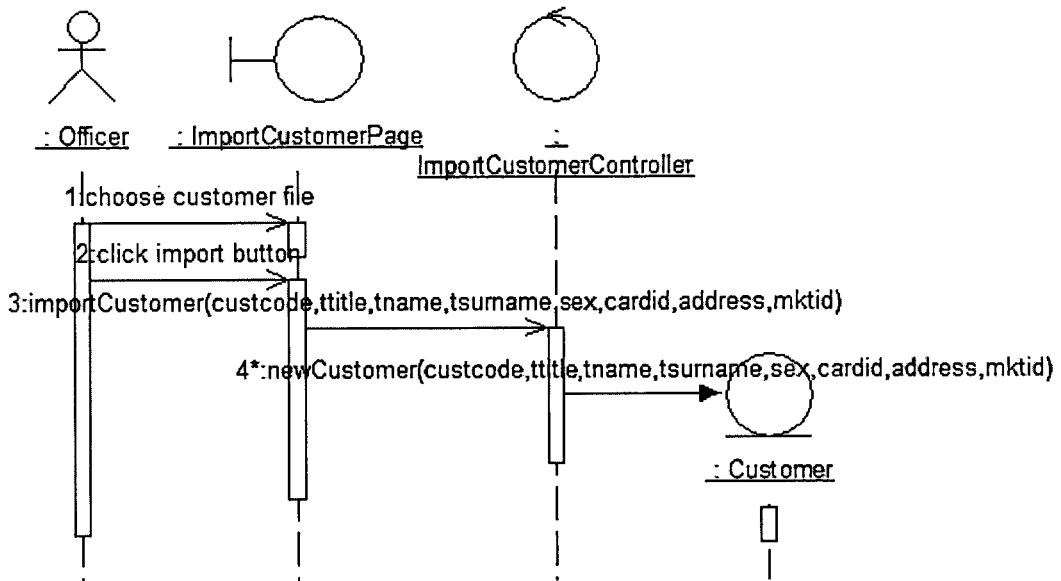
: Officer

: ImportCustomerPage

: ImportCustomerController

1:choose customer file

2:click import button

3:importCustomer(custcode,ttitle,tname,tsurname,sex,cardid,address,mktid)

4*:newCustomer(custcode,ttitle,tname,tsurname,sex,cardid,address,mktid)

: Customer